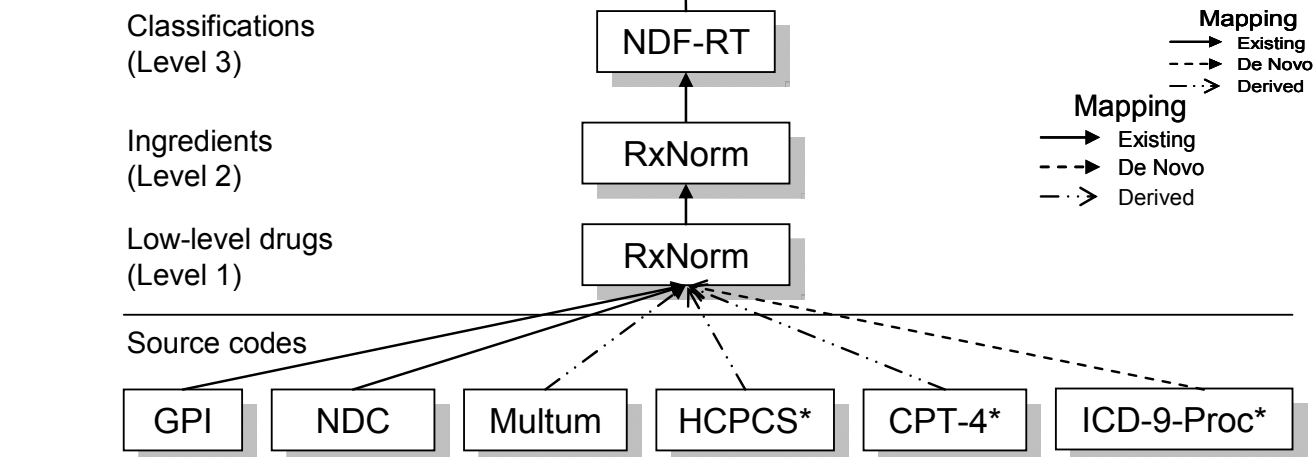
Classifications
(Level 3)

NDF-RT

Mapping
Existing
De Novo
Derived

Mapping
Existing
De Novo
Derived

Ingredients
(Level 2)

RxNorm

Low-level drugs
(Level 1)

RxNorm

Source codes

GPI

NDC

Multum

HCPCS*

CPT-4*

ICD-9-Proc*